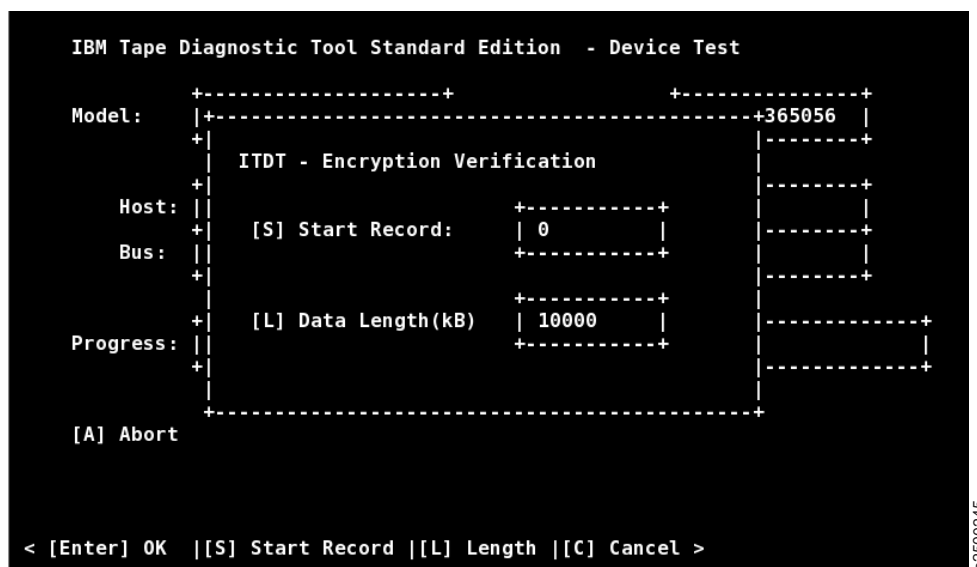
IBM Tape Diagnostic Tool Standard Edition - Device Test

Model: +365056

ITDT - Encryption Verification

Host:

[S] Start Record: 0

Bus:

[L] Data Length(kB) 10000

Progress:

[A] Abort

< [Enter] OK |[S] Start Record |[L] Length |[C] Cancel >

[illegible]